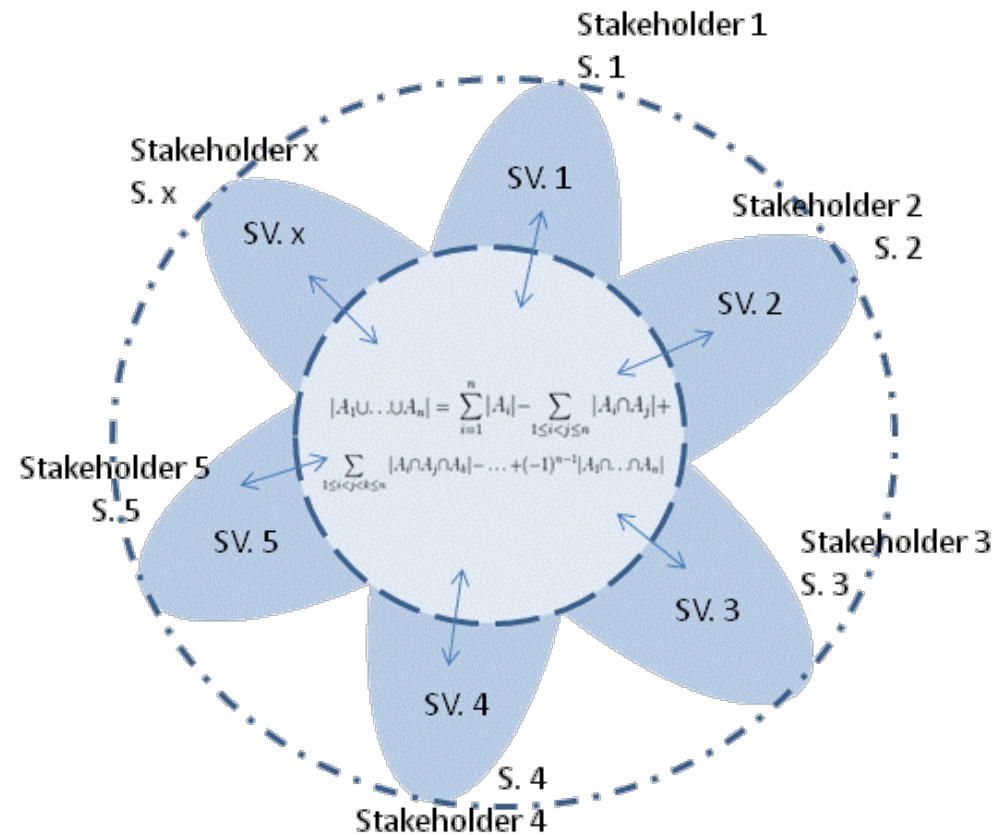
Stakeholder 1
S. 1

Stakeholder x
S. x

SV. 1

Stakeholder 2
S. 2

SV. x

SV. 2

$|A_1 \cup \ldots \cup A_n| = \sum_{i=1}^{n} |A_i| - \sum_{1 \leq i < j \leq n} |A_i \cap A_j| + \sum_{1 \leq i < j < k \leq n} |A_i \cap A_j \cap A_k| - \ldots + (-1)^{n-1} |A_1 \cap \ldots \cap A_n|$

Stakeholder 5
S. 5

SV. 5

Stakeholder 3
S. 3

SV. 3

SV. 4

S. 4
Stakeholder 4